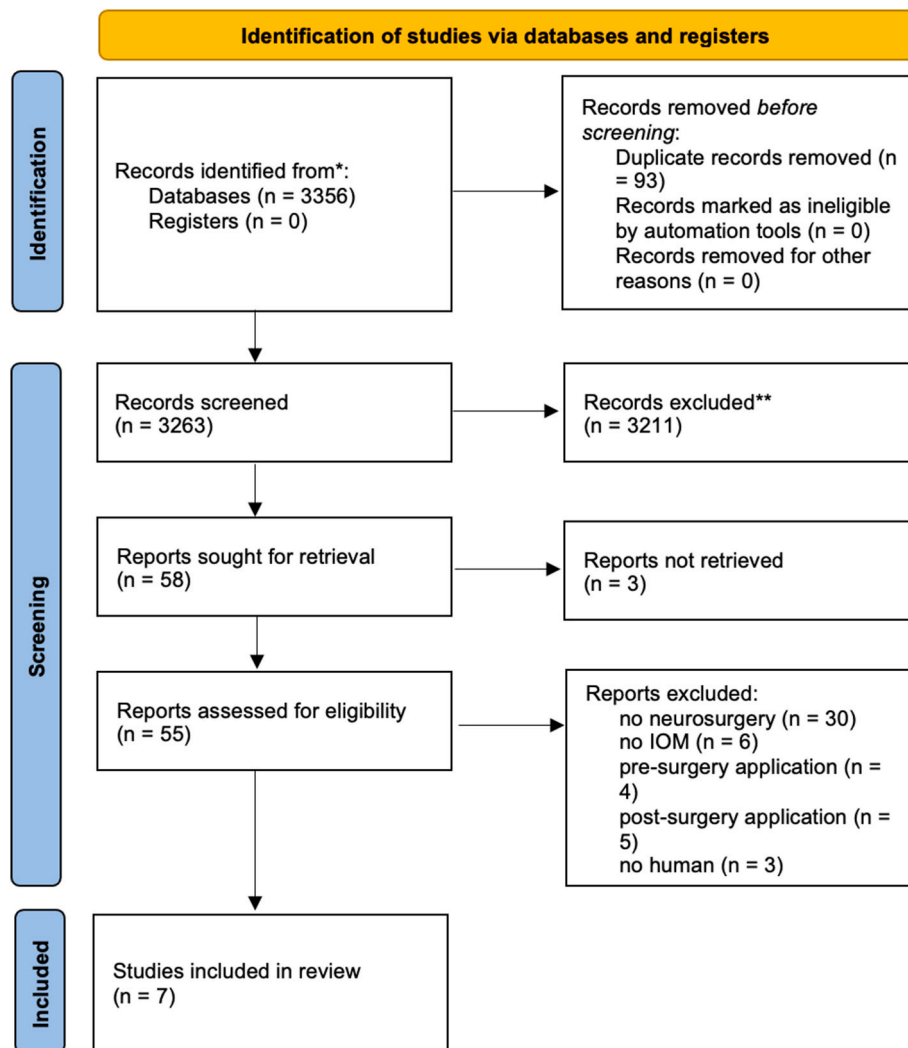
Identification of studies via databases and registers

Identification

Records identified from*:
Databases (n = 3356)
Registers (n = 0)

Records removed *before screening*:
Duplicate records removed (n = 93)
Records marked as ineligible by automation tools (n = 0)
Records removed for other reasons (n = 0)

Screening

Records screened
(n = 3263)

Records excluded**
(n = 3211)

Reports sought for retrieval
(n = 58)

Reports not retrieved
(n = 3)

Reports assessed for eligibility
(n = 55)

Reports excluded:
no neurosurgery (n = 30)
no IOM (n = 6)
pre-surgery application (n = 4)
post-surgery application (n = 5)
no human (n = 3)

Included

Studies included in review
(n = 7)